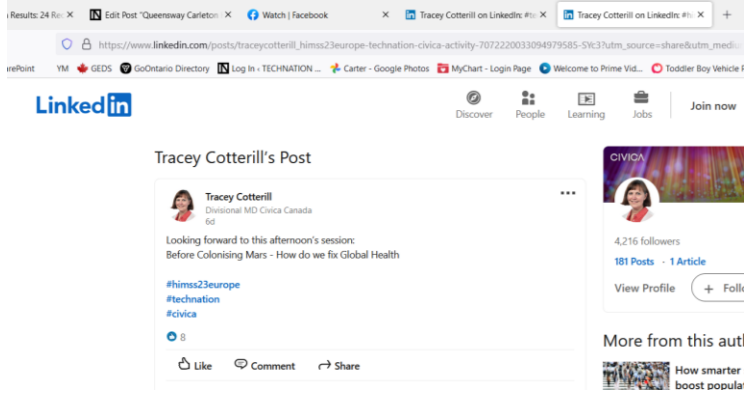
Results: 24 Re ✕ | Edit Post "Queensway Carleton ✕ | Watch | Facebook ✕ | Tracey Cotterill on LinkedIn: #te ✕ | Tracey Cotterill on LinkedIn: #h ✕ | +

https://www.linkedin.com/posts/traceycotterill_himss23europe-technation-civica-activity-7072220033094979585-SYc3?utm_source=share&utm_mediu

rePoint YM GEDS GoOntario Directory Log In ‹ TECHNATION ... Carter - Google Photos MyChart - Login Page Welcome to Prime Vid... Toddler Boy Vehicle P

Linkedin

Discover People Learning Jobs Join now

Tracey Cotterill's Post

Tracey Cotterill
Divisional MD Civica Canada
6d

Looking forward to this afternoon's session:
Before Colonising Mars - How do we fix Global Health

#himss23europe
#technation
#civica

8

Like Comment Share

CIVICA

4,216 followers

181 Posts · 1 Article

View Profile + Follo

More from this auth

How smarter
boost popula